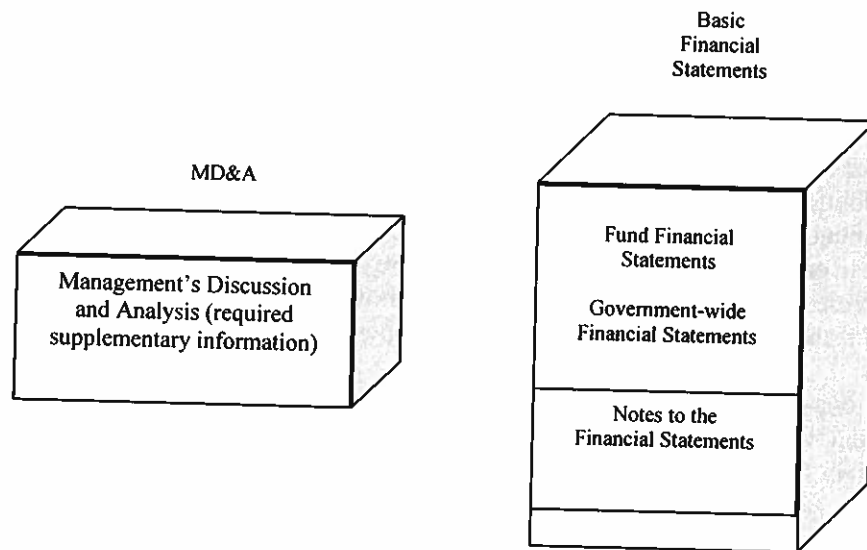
MD&A

Management's Discussion and Analysis (required supplementary information)

Basic Financial Statements

Fund Financial Statements

Government-wide Financial Statements

Notes to the Financial Statements